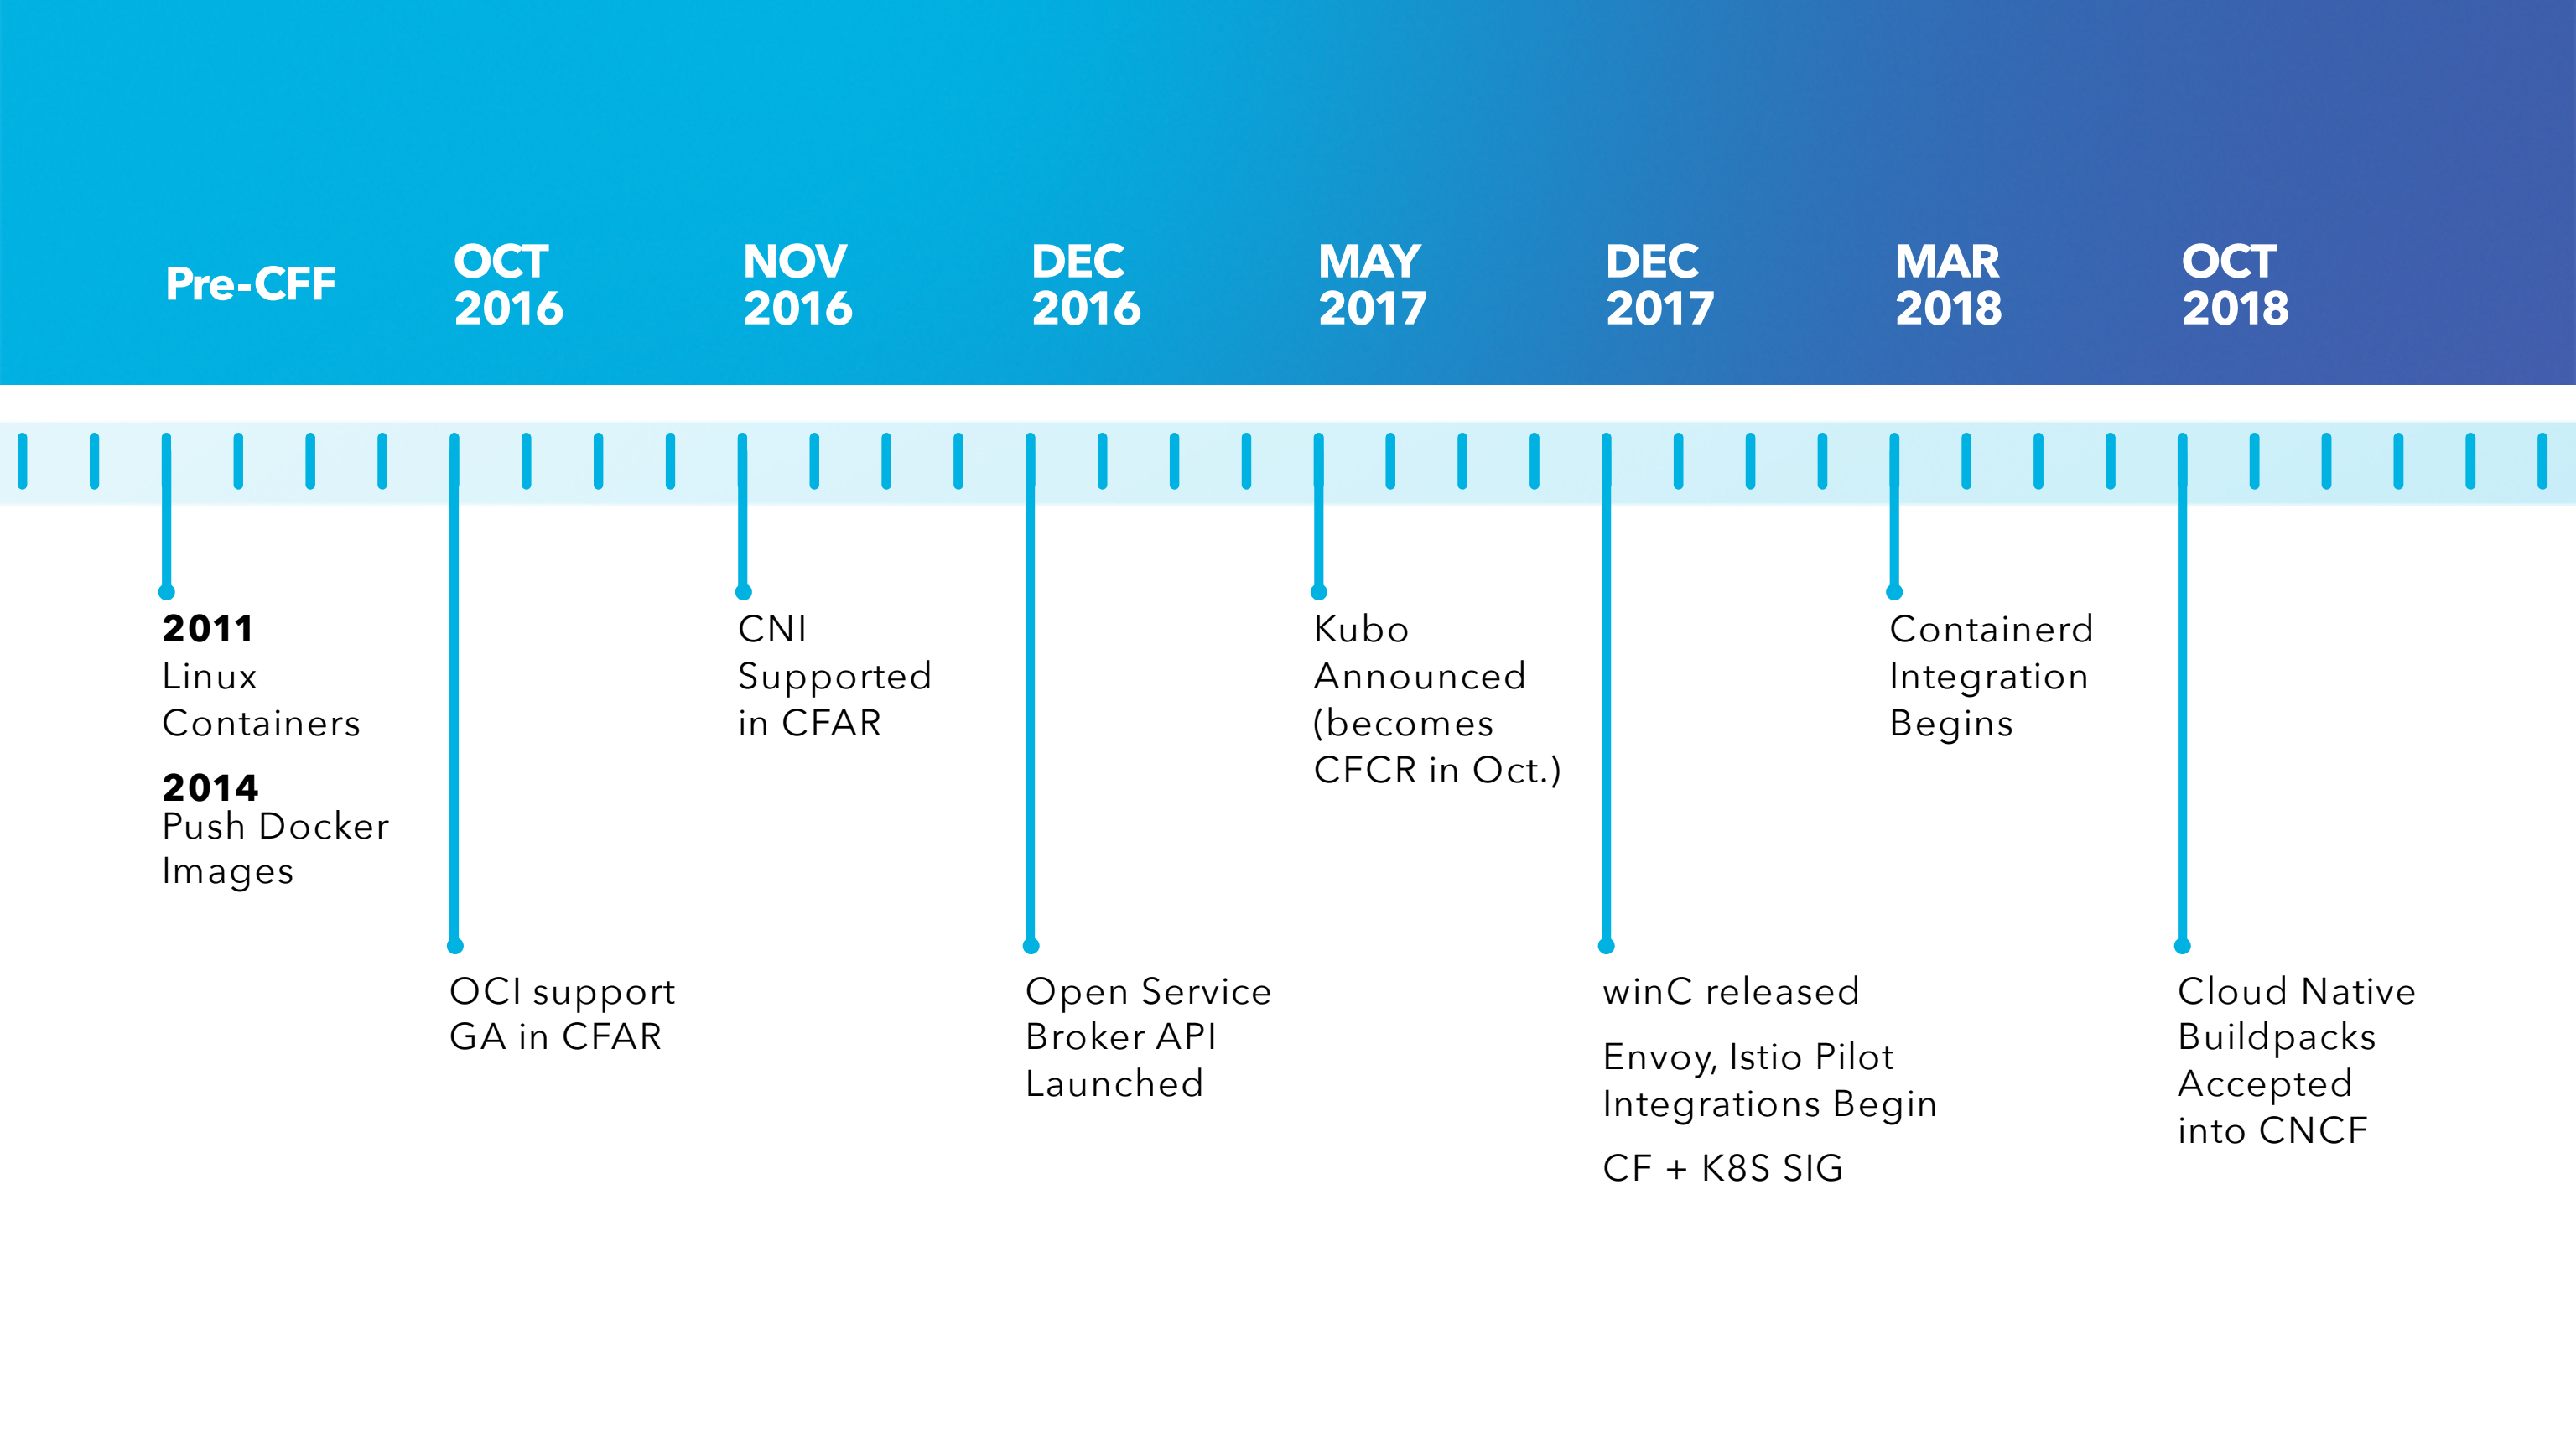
Pre-CFF

OCT 2016

NOV 2016

DEC 2016

MAY 2017

DEC 2017

MAR 2018

OCT 2018

**2011**
Linux Containers

**2014**
Push Docker Images

OCI support GA in CFAR

CNI Supported in CFAR

Open Service Broker API Launched

Kubo Announced (becomes CFCR in Oct.)

winC released

Envoy, Istio Pilot Integrations Begin

CF + K8S SIG

Containerd Integration Begins

Cloud Native Buildpacks Accepted into CNCF